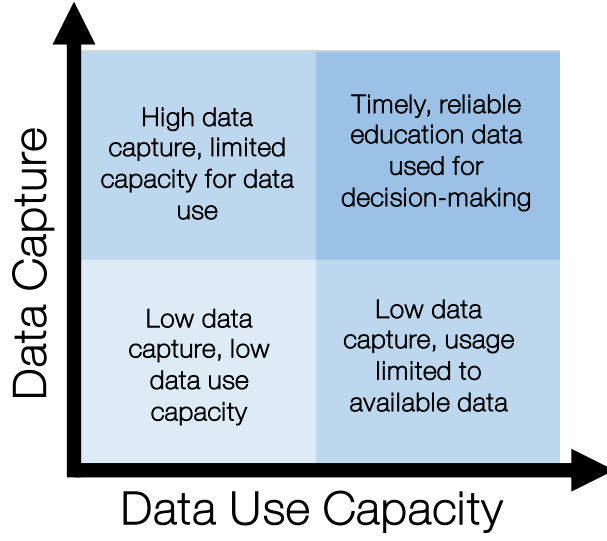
Data Capture

High data capture, limited capacity for data use

Timely, reliable education data used for decision-making

Low data capture, low data use capacity

Low data capture, usage limited to available data

Data Use Capacity